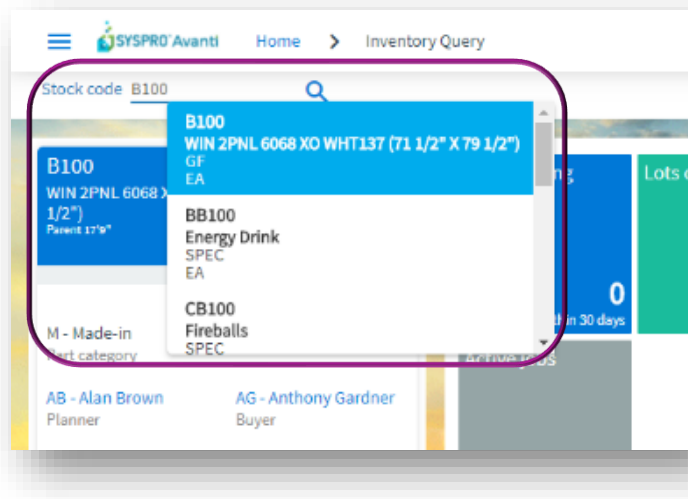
SYSPRO Avanti
Home > Inventory Query

Stock code B100

B100
WIN 2PNL 6068 XO WHT137 (71 1/2" X 79 1/2")
GF
EA

BB100
Energy Drink
SPEC
EA

CB100
Fireballs
SPEC

B100
WIN 2PNL 6068 X
1/2")
Parent 17'9"

M - Made-in
Part category

AB - Alan Brown
Planner

AG - Anthony Gardner
Buyer

0
in 30 days

Lots o

Active jobs